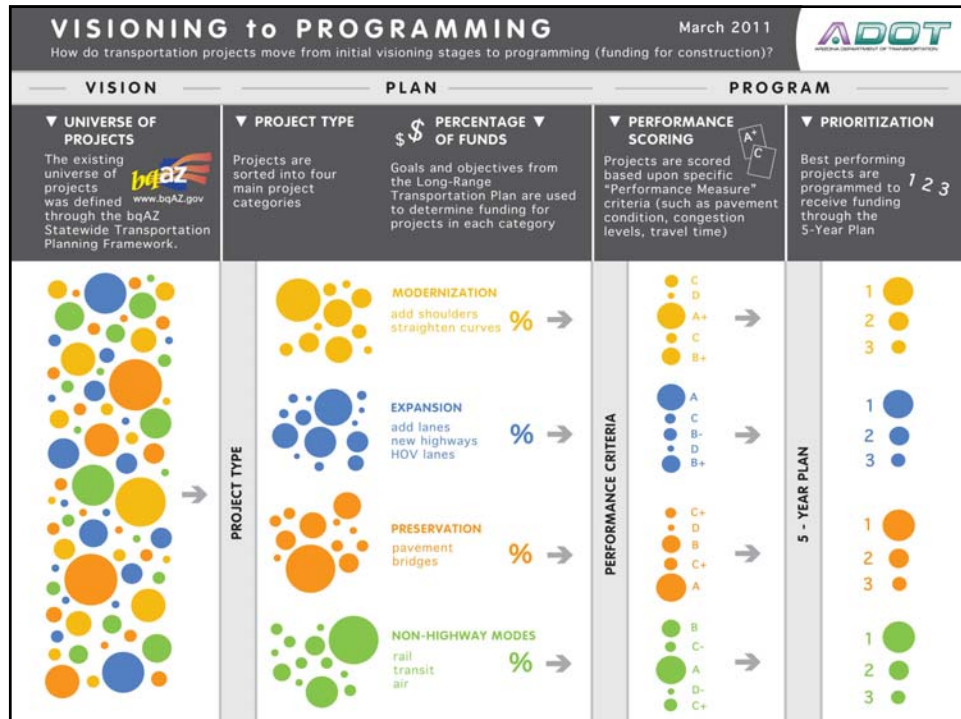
VISIONING to PROGRAMMING

March 2011

ADOT
ARIZONA DEPARTMENT OF TRANSPORTATION

How do transportation projects move from initial visioning stages to programming (funding for construction)?

VISION

PLAN

PROGRAM

▼ UNIVERSE OF PROJECTS

The existing universe of projects was defined through the bqAZ Statewide Transportation Planning Framework.

bqAZ
www.bqAZ.gov

▼ PROJECT TYPE

Projects are sorted into four main project categories

$ PERCENTAGE ▼ OF FUNDS

Goals and objectives from the Long-Range Transportation Plan are used to determine funding for projects in each category

▼ PERFORMANCE SCORING

A+
C

Projects are scored based upon specific "Performance Measure" criteria (such as pavement condition, congestion levels, travel time)

▼ PRIORITIZATION

Best performing projects are programmed to receive funding through the 5-Year Plan

1 2 3

PROJECT TYPE

MODERNIZATION
add shoulders
straighten curves
%

EXPANSION
add lanes
new highways
HOV lanes
%

PRESERVATION
pavement
bridges
%

NON-HIGHWAY MODES
rail
transit
air
%

PERFORMANCE CRITERIA

C
D
A+
C
B+

A
C
B-
D
B+

C+
D
B
C+
A

B
C-
A
D-
C+

5 - YEAR PLAN

1
2
3

1
2
3

1
2
3

1
2
3